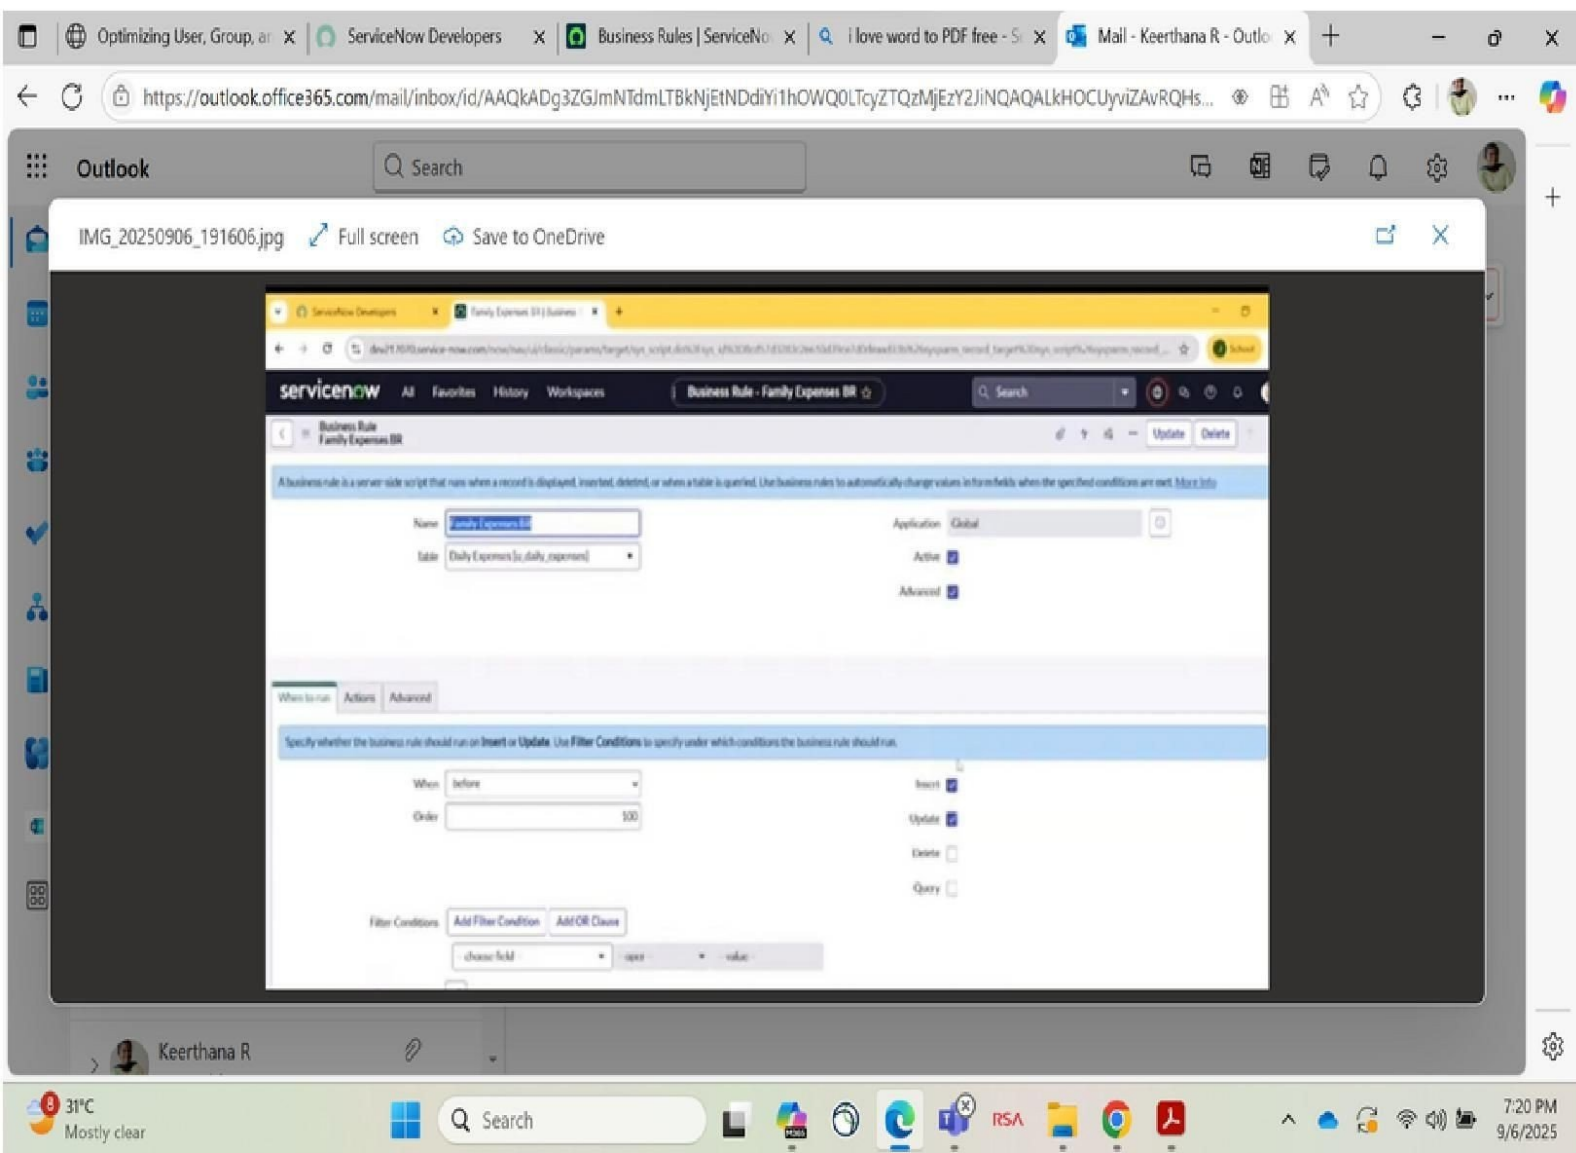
Optimizing User, Group, ar ×
ServiceNow Developers ×
Business Rules | ServiceNo ×
i love word to PDF free - S ×
Mail - Keerthana R - Outlo ×
+

https://outlook.office365.com/mail/inbox/id/AAQkADg3ZGJmNTdmLTBkNjEtNDdiYi1hOWQ0LTcyZTQzMjEzY2JiNQAQALkHOCUyviZAvRQHs...

Outlook
Search

IMG_20250906_191606.jpg
Full screen
Save to OneDrive

ServiceNow Developers ×
Family Expenses BR | Business ×
+

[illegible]

servicenow All Favorites History Workspaces
Business Rule - Family Expenses BR ☆
Search

Business Rule
Family Expenses BR
Update Delete

A business rule is a server-side script that runs when a record is displayed, inserted, deleted, or when a table is queried. Use business rules to automatically change values in form fields when the specified conditions are met. More Info

Name Family Expenses BR
Table Daily Expenses [u_daily_expenses]
Application Global
Active
Advanced

When to run Actions Advanced

Specify whether the business rule should run on Insert or Update. Use Filter Conditions to specify under which conditions the business rule should run.

When before
Order 100
Insert
Update
Delete
Query

Filter Conditions Add Filter Condition Add OR Clause
-- choose field -- -- oper -- -- value --

Keerthana R

31°C
Mostly clear
Search
RSA
7:20 PM
9/6/2025